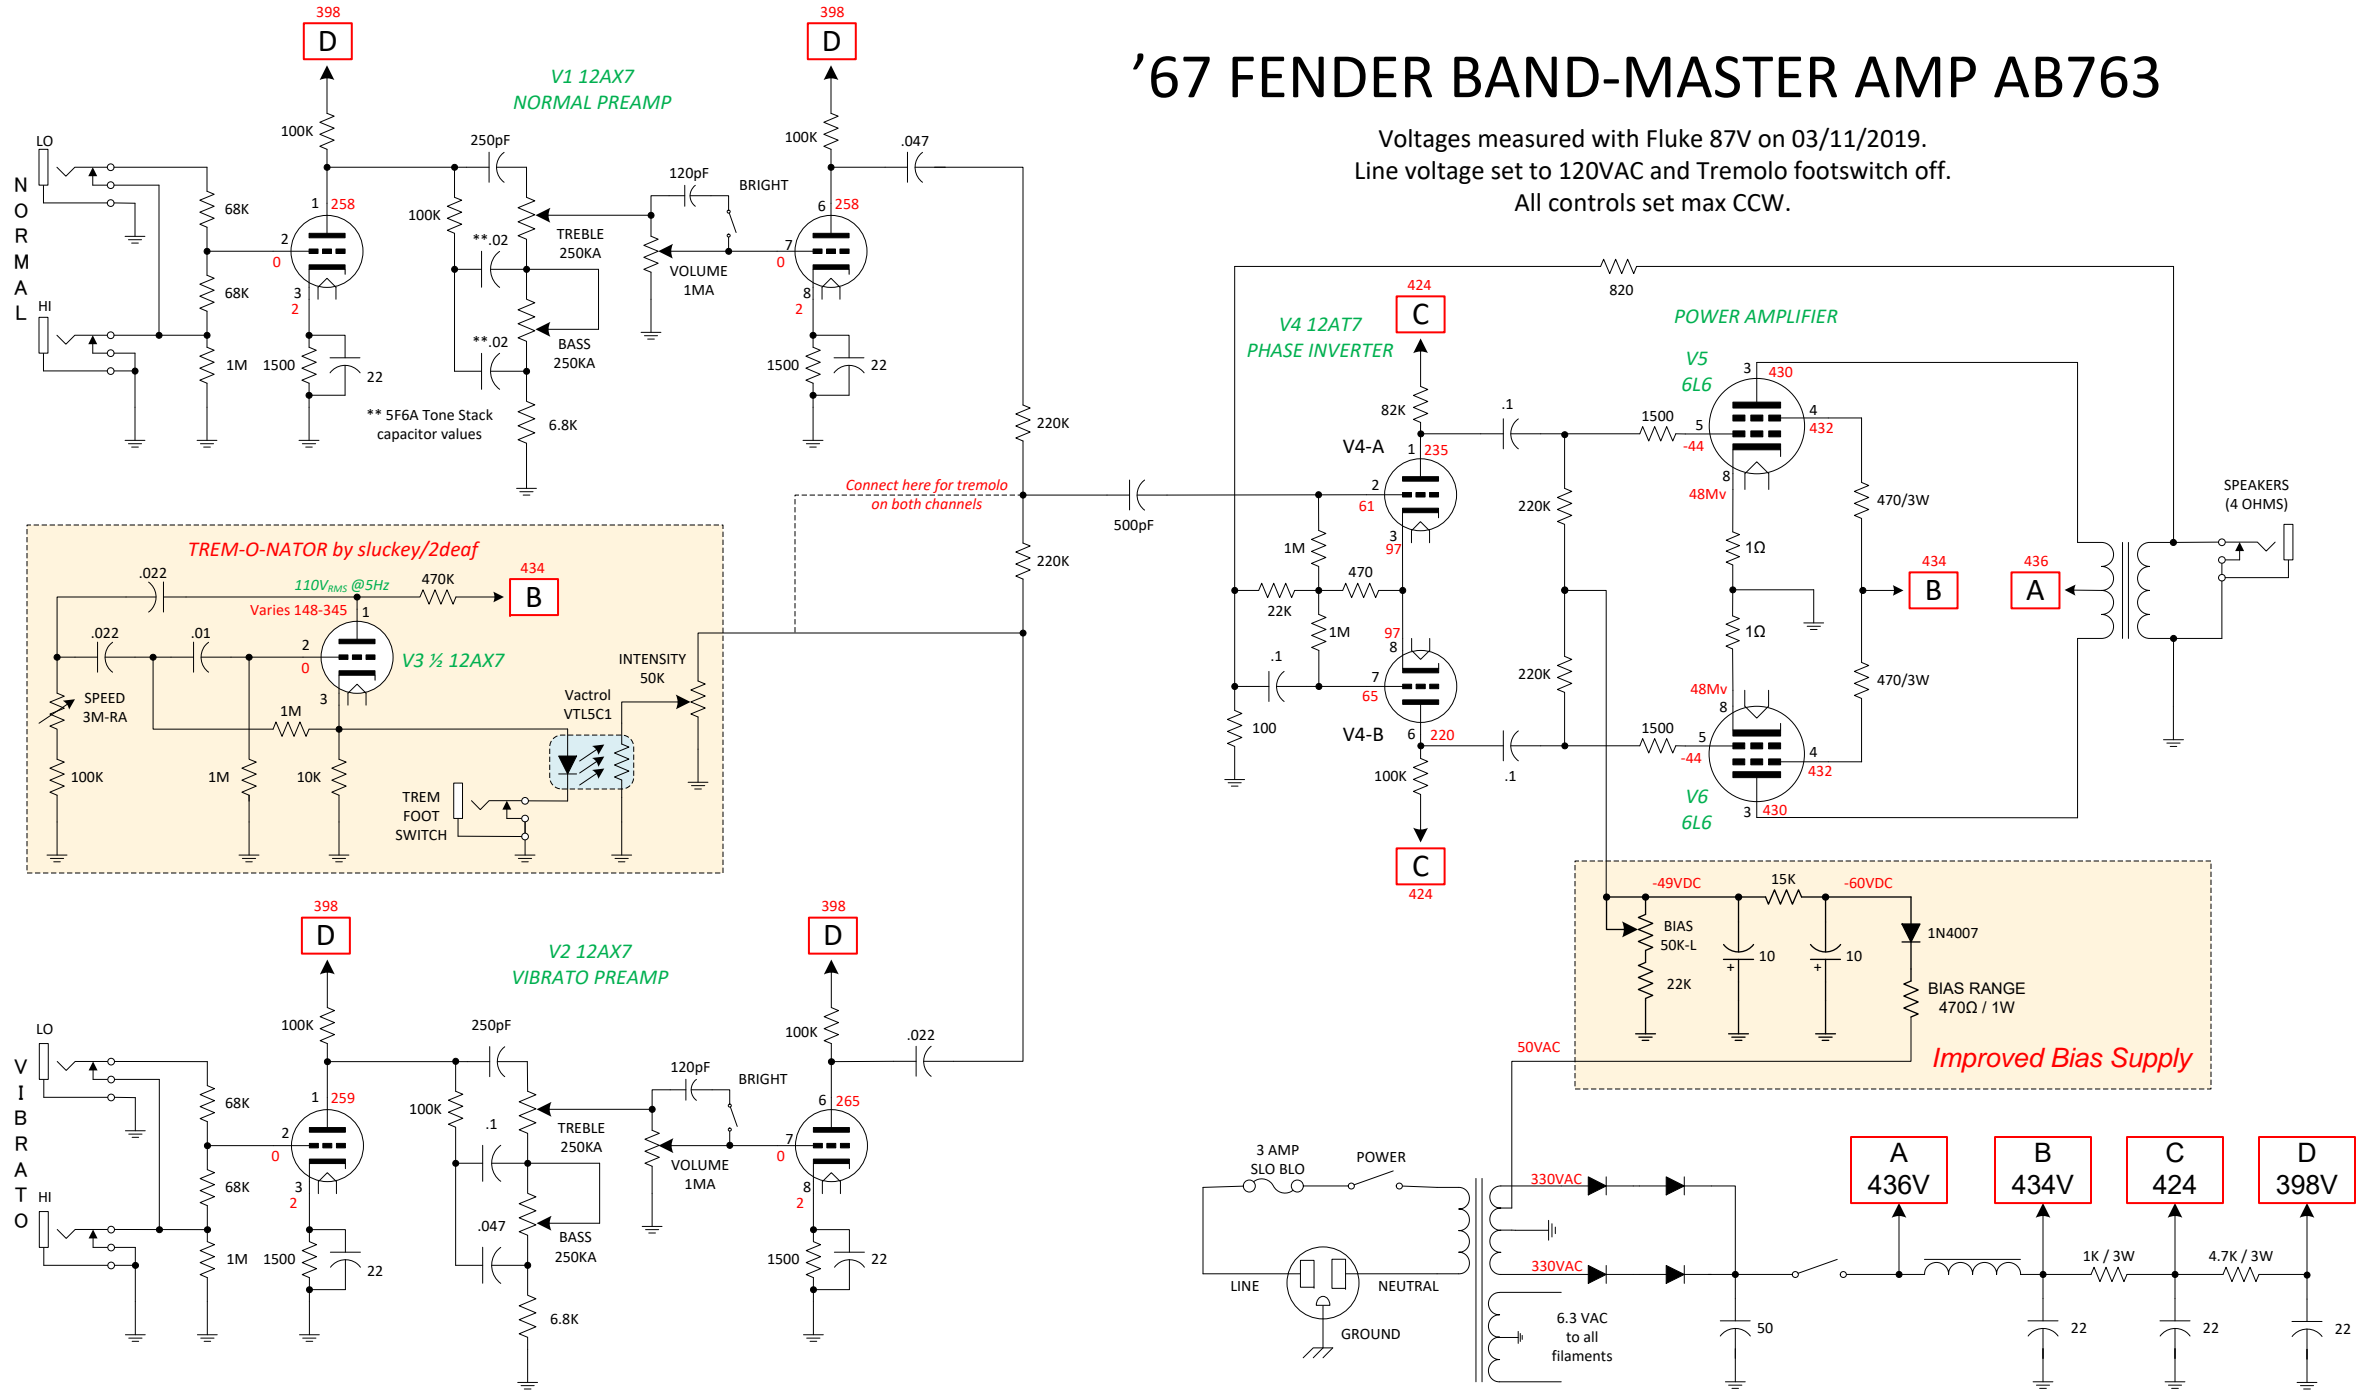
'67 FENDER BAND-MASTER AMP AB763

Voltages measured with Fluke 87V on 03/11/2019.
Line voltage set to 120VAC and Tremolo footswitch off.
All controls set max CCW.

V1 12AX7
NORMAL PREAMP

398
D
398
D

NORMAL
LO
HI
68K
68K
1M
100K
1
258
2
0
3
2
1500
22
250pF
100K
**.02
**.02
TREBLE
250KA
BASS
250KA
6.8K
** 5F6A Tone Stack capacitor values
120pF
BRIGHT
VOLUME
1MA
100K
6
258
7
0
8
2
1500
22
.047
220K
220K

Connect here for tremolo on both channels

TREM-O-NATOR by sluckey/2deaf
.022
$110V_{RMS}$ @5Hz
470K
434
B
Varies 148-345
1
.022
.01
2
0
V3 ½ 12AX7
3
SPEED
3M-RA
1M
100K
1M
10K
INTENSITY
50K
Vactrol
VTL5C1
TREM
FOOT
SWITCH

V4 12AT7
PHASE INVERTER
424
C
82K
V4-A
1
235
2
61
3
97
1M
470
22K
1M
97
8
.1
7
65
100
V4-B
6
220
100K
C
424
500pF
.1
220K
220K
.1
820

POWER AMPLIFIER
V5
6L6
3
430
1500
5
-44
4
432
8
48Mv
1Ω
1Ω
48Mv
8
1500
5
-44
4
432
V6
6L6
3
430
470/3W
470/3W
434
B
436
A
SPEAKERS
(4 OHMS)

-49VDC
15K
-60VDC
BIAS
50K-L
22K
10
10
1N4007
BIAS RANGE
470Ω / 1W
Improved Bias Supply
50VAC

V2 12AX7
VIBRATO PREAMP
398
D
398
D
VIBRATO
LO
HI
68K
68K
1M
100K
1
259
2
0
3
2
1500
22
250pF
100K
.1
.047
TREBLE
250KA
BASS
250KA
6.8K
120pF
BRIGHT
VOLUME
1MA
100K
6
265
7
0
8
2
1500
22
.022

3 AMP
SLO BLO
POWER
LINE
NEUTRAL
GROUND
330VAC
330VAC
6.3 VAC
to all
filaments
50
A
436V
B
434V
C
424
D
398V
1K / 3W
4.7K / 3W
22
22
22